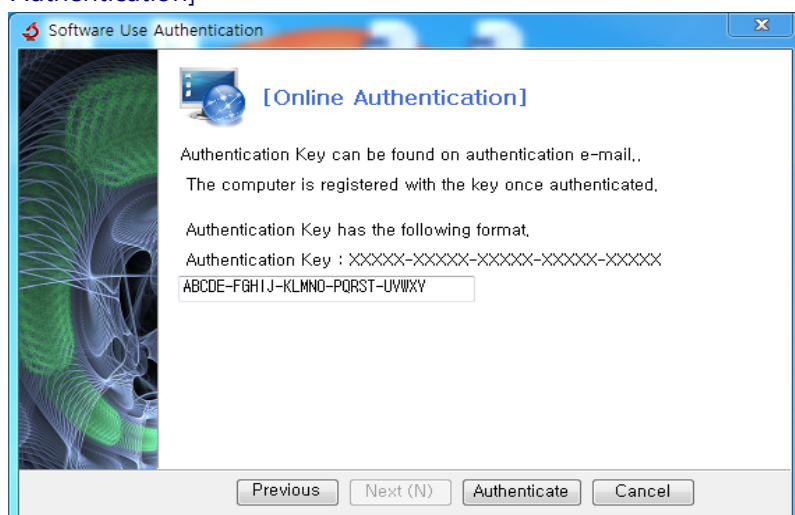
Authentication]

Software Use Authentication

[Online Authentication]

Authentication Key can be found on authentication e-mail,.

The computer is registered with the key once authenticated.

Authentication Key has the following format.

Authentication Key : XXXXX-XXXXX-XXXXX-XXXXX-XXXXX

ABCDE-FGHIJ-KLMNO-PQRST-UVWXY

Previous | Next (N) | Authenticate | Cancel